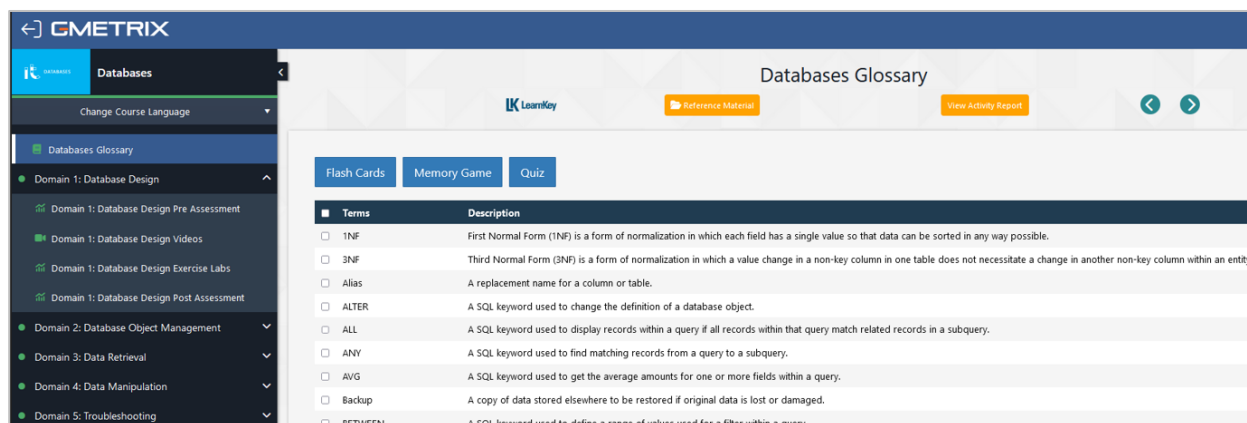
GMETRIX

IT DATABASES Databases

Change Course Language

Databases Glossary

Domain 1: Database Design

Domain 1: Database Design Pre Assessment

Domain 1: Database Design Videos

Domain 1: Database Design Exercise Labs

Domain 1: Database Design Post Assessment

Domain 2: Database Object Management

Domain 3: Data Retrieval

Domain 4: Data Manipulation

Domain 5: Troubleshooting

Databases Glossary

LK LearnKey

Reference Material

View Activity Report

Flash Cards

Memory Game

Quiz

| Terms | Description |
|---|---|
| 1NF | First Normal Form (1NF) is a form of normalization in which each field has a single value so that data can be sorted in any way possible. |
| 3NF | Third Normal Form (3NF) is a form of normalization in which a value change in a non-key column in one table does not necessitate a change in another non-key column within an entit |
| Alias | A replacement name for a column or table. |
| ALTER | A SQL keyword used to change the definition of a database object. |
| ALL | A SQL keyword used to display records within a query if all records within that query match related records in a subquery. |
| ANY | A SQL keyword used to find matching records from a query to a subquery. |
| AVG | A SQL keyword used to get the average amounts for one or more fields within a query. |
| Backup | A copy of data stored elsewhere to be restored if original data is lost or damaged. |
| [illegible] | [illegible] |